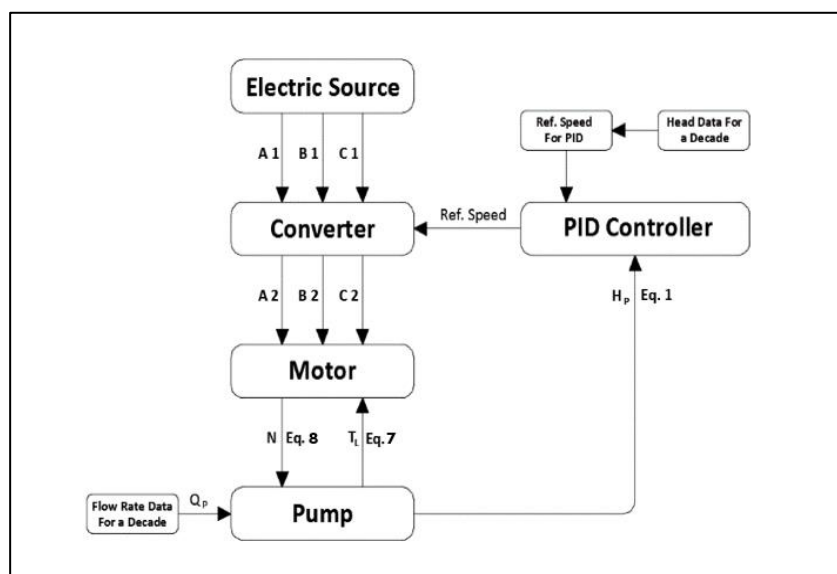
Electric Source

A 1 B 1 C 1

Ref. Speed For PID

Head Data For a Decade

Converter

Ref. Speed

PID Controller

A 2 B 2 C 2

$H_P$ Eq. 1

Motor

N Eq. 8

$T_L$ Eq. 7

Flow Rate Data For a Decade

$Q_P$

Pump